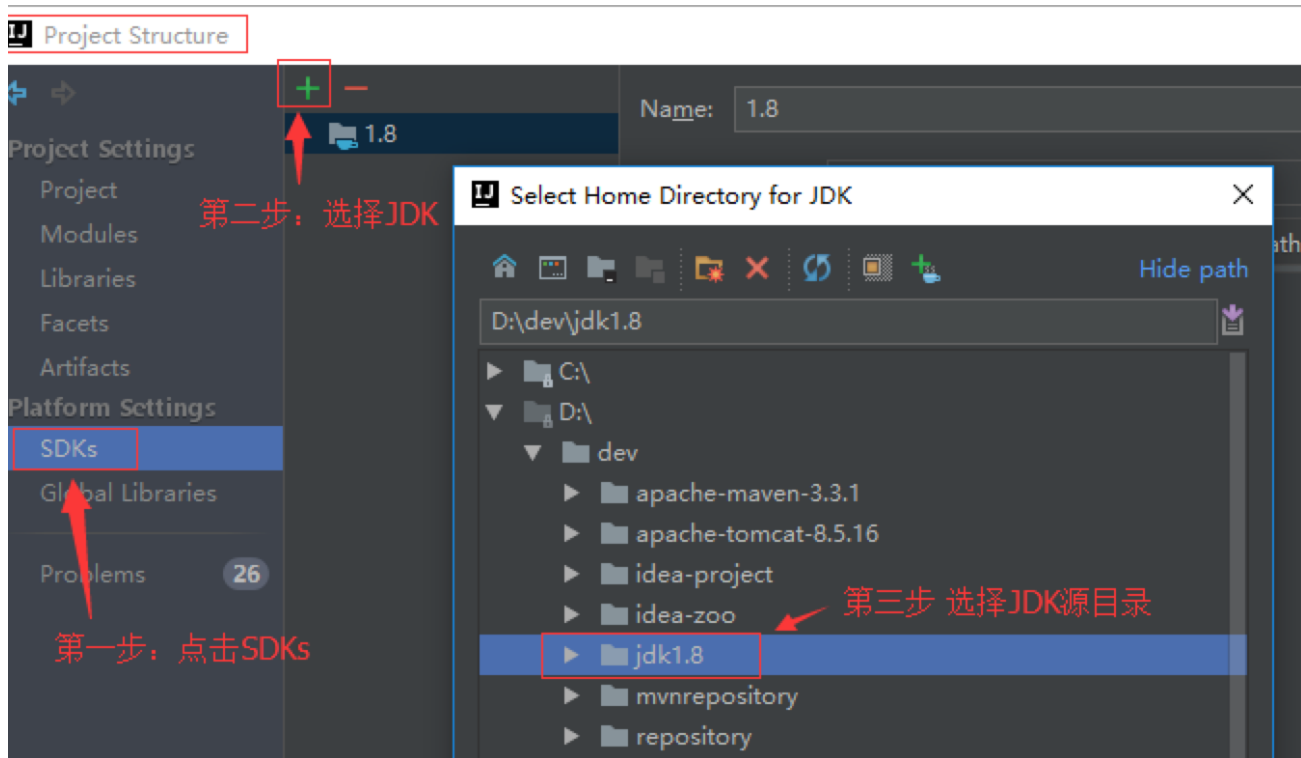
IJ Project Structure

+ −

1.8

Name: 1.8

Project Settings
Project
Modules
Libraries
Facets
Artifacts
Platform Settings
SDKs
Global Libraries

Problems 26

第二步：选择JDK

第一步：点击SDKs

IJ Select Home Directory for JDK

Hide path

ath

D:\dev\jdk1.8

C:\
D:\
dev
apache-maven-3.3.1
apache-tomcat-8.5.16
idea-project
idea-zoo
jdk1.8
mvnrepository
repository

第三步 选择JDK源目录